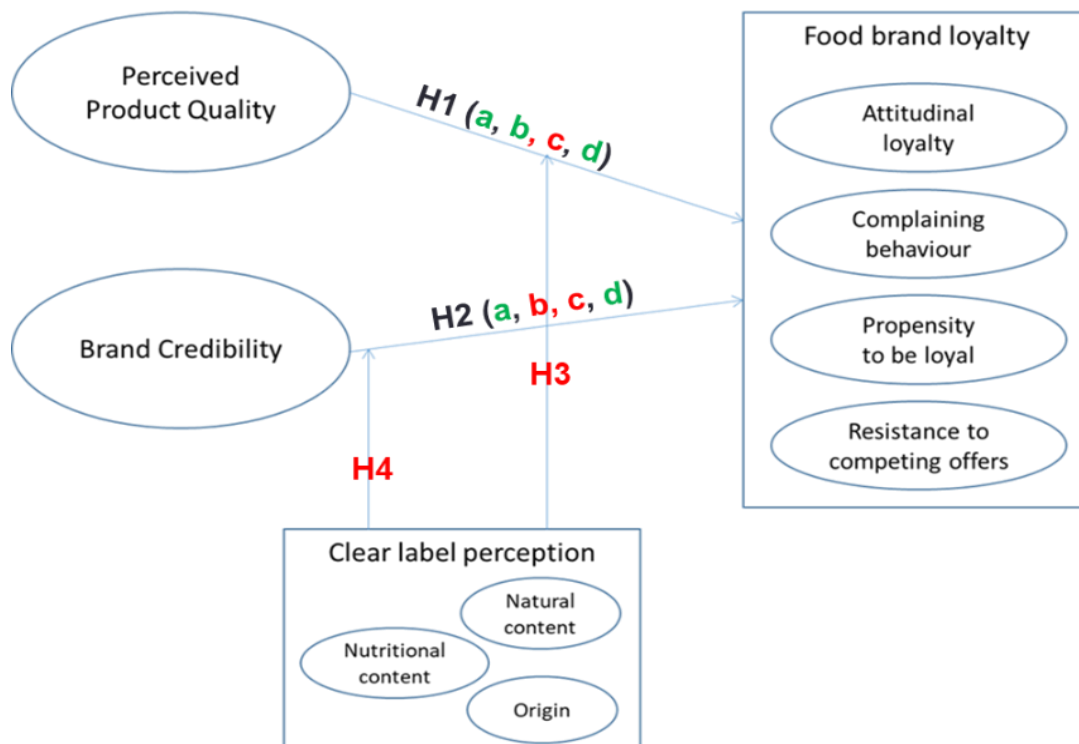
Perceived Product Quality

H1 (a, b, c, d)

Food brand loyalty

Attitudinal loyalty

Complaining behaviour

Propensity to be loyal

Resistance to competing offers

H2 (a, b, c, d)

Brand Credibility

H3

H4

Clear label perception

Natural content

Nutritional content

Origin